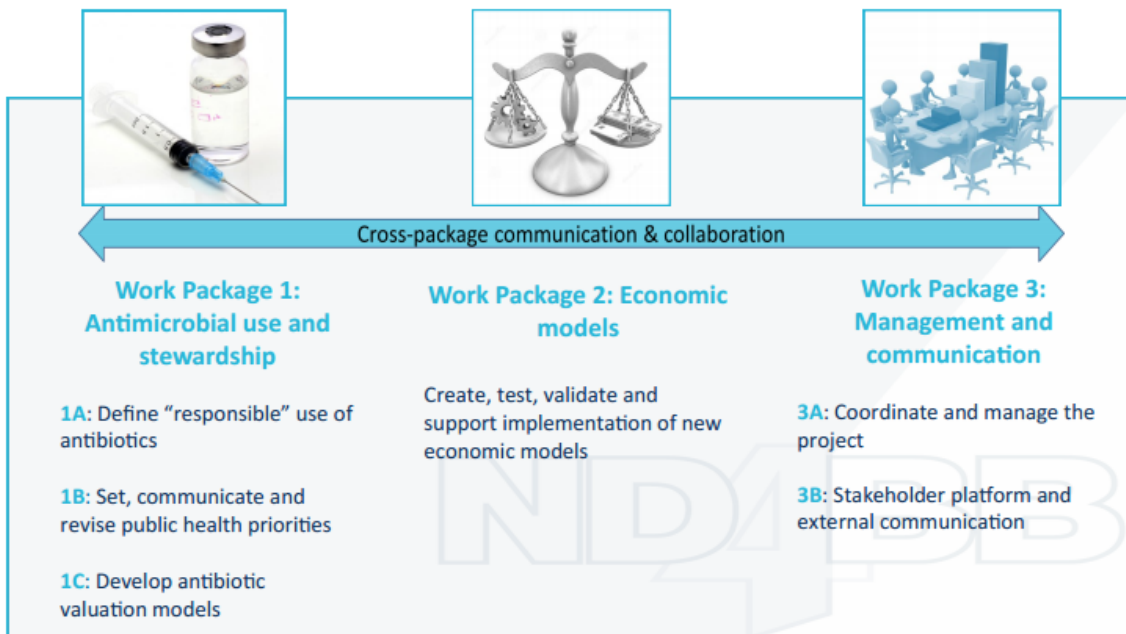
Cross-package communication & collaboration

Work Package 1: Antimicrobial use and stewardship

1A: Define "responsible" use of antibiotics

1B: Set, communicate and revise public health priorities

1C: Develop antibiotic valuation models

Work Package 2: Economic models

Create, test, validate and support implementation of new economic models

Work Package 3: Management and communication

3A: Coordinate and manage the project

3B: Stakeholder platform and external communication

ND4BB